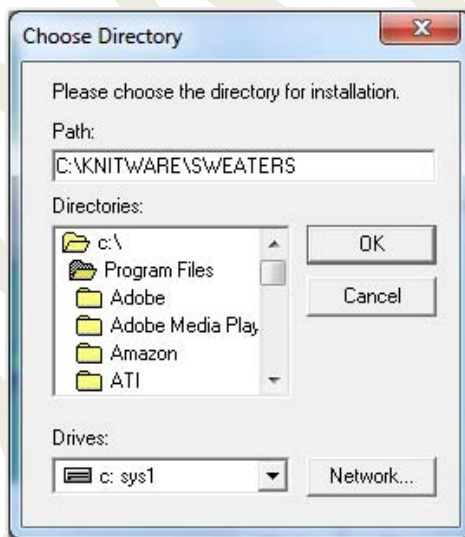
Choose Directory

Please choose the directory for installation.

Path:

C:\KNITWARE\SWEATERS

Directories:

c:\
Program Files
Adobe
Adobe Media Play
Amazon
ATI

OK

Cancel

Drives:

c: sys1

Network...